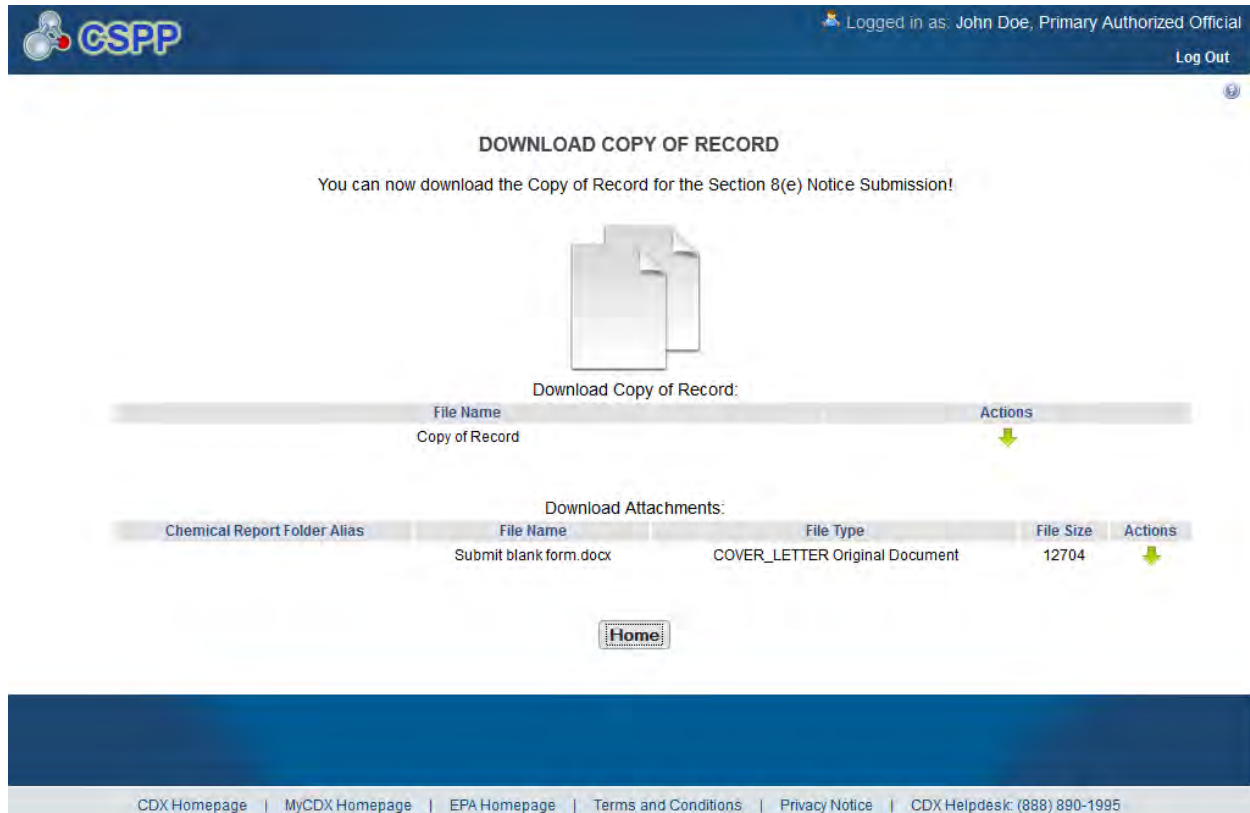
CSPP

Logged in as: John Doe, Primary Authorized Official

Log Out

DOWNLOAD COPY OF RECORD

You can now download the Copy of Record for the Section 8(e) Notice Submission!

Download Copy of Record:

| File Name | Actions |
|---|---|
| Copy of Record | |

Download Attachments:

| Chemical Report Folder Alias | File Name | File Type | File Size | Actions |
|---|---|---|---|---|
| | Submit blank form.docx | COVER_LETTER Original Document | 12704 | |

Home

CDX Homepage | MyCDX Homepage | EPA Homepage | Terms and Conditions | Privacy Notice | CDX Helpdesk: (888) 890-1995